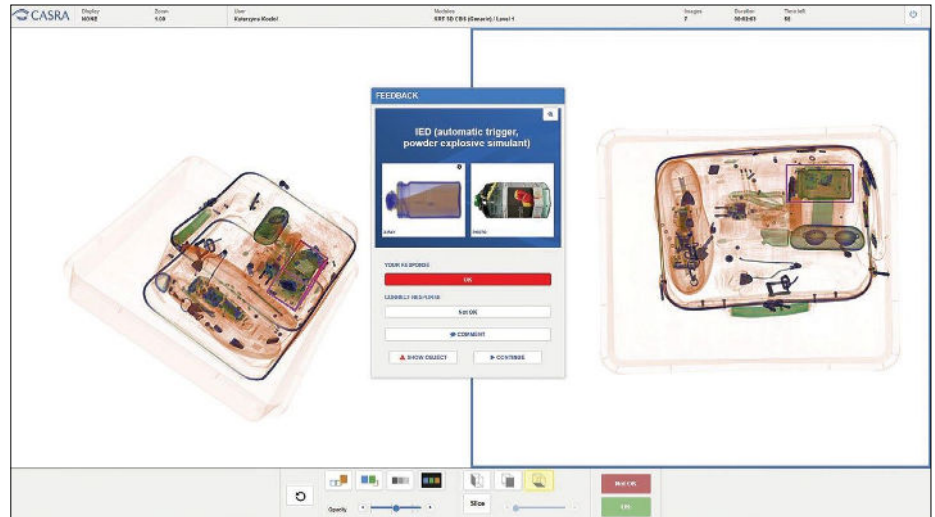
CASRA Display NONE Zoom 1.00 User Katarzyna Kodel Modules XRT 3D CBS (Generic) / Level 1 Images 7 Duration 00:03:01 Time left 00

FEEDBACK

IED (automatic trigger, powder explosive simulant)

X-RAY PHOTO

YOUR RESPONSE

OK

CORRECT RESPONSE

Not OK

COMMENT

SHOW OBJECT

CONTINUE

Opacity

Slice

Not OK

OK